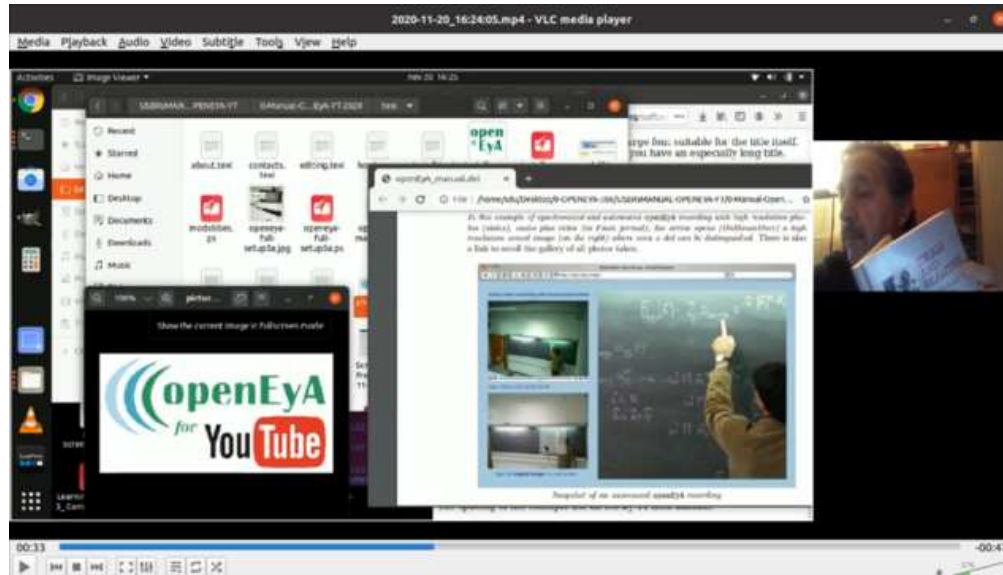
2020-11-20_16:24:05.mp4 - VLC media player

Media Playback Audio Video Subtitle Tools View Help

Activities Image Viewer ▾ Nov 20 16:25

USBMANUAL...PENEYA-YT 0-Manual-C...EyA-YT-2020 tex

Recent
Starred
Home
Desktop
Documents
Downloads
Music

about.tex contacts.tex editing.tex

modalities.ps openeye-full-setup1a.jpg openeye-full-setup1a.ps

open EyA

large font suitable for the title itself. you have an especially long title.

openEyA_manual.dvi

file:///home/edu/Desktop/0-OPENEYA-/00/USBMANUAL-OPENEYA-YT/0-Manual-Coen...

Is this example of synchronized and automated openEyA recording with high resolution photos (static), audio plus video (in Flash format), the screen output (SlidShareMeet) a high resolution zoomed image (on the right) where even a dot can be distinguished. There is also a link to scroll the gallery of all photos taken.

Snapshot of an automated openEyA recording

100% picture...

Show the current image in fullscreen mode

openEyA for YouTube

00:33 -00:4